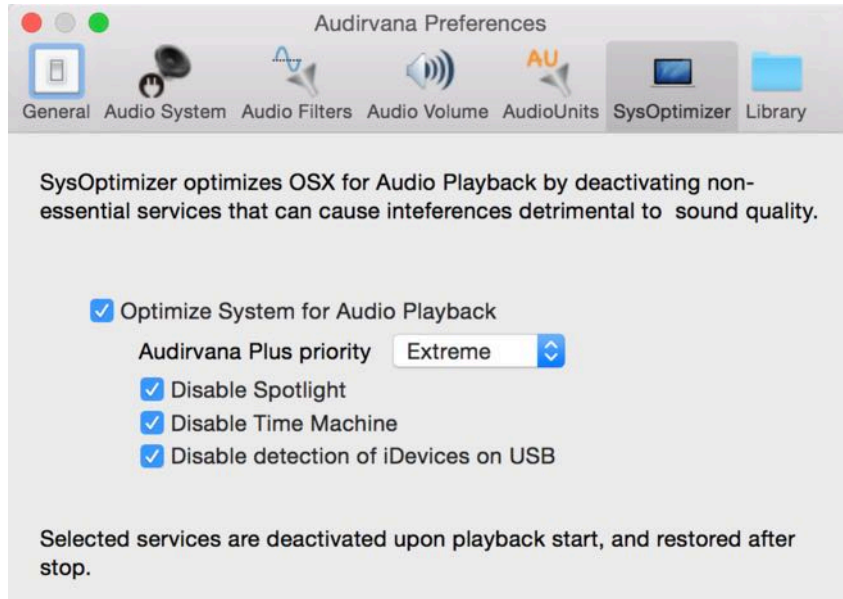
Audirvana Preferences

General Audio System Audio Filters Audio Volume AU AudioUnits SysOptimizer Library

SysOptimizer optimizes OSX for Audio Playback by deactivating non-essential services that can cause inteferences detrimental to sound quality.

Optimize System for Audio Playback

Audirvana Plus priority Extreme

Disable Spotlight

Disable Time Machine

Disable detection of iDevices on USB

Selected services are deactivated upon playback start, and restored after stop.